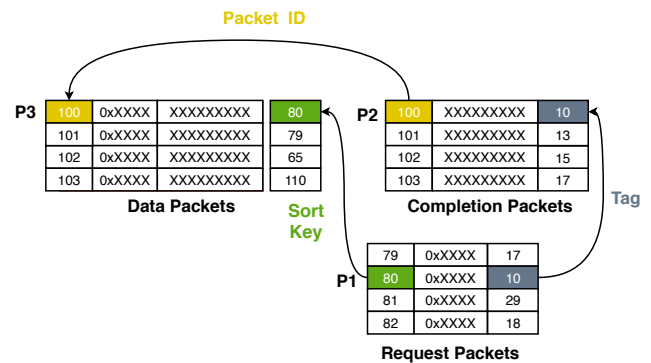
Packet ID

P3

| 100 | 0xXXXX | XXXXXXXXX |
|---|---|---|
| 101 | 0xXXXX | XXXXXXXXX |
| 102 | 0xXXXX | XXXXXXXXX |
| 103 | 0xXXXX | XXXXXXXXX |

Data Packets

| 80 |
|---|
| 79 |
| 65 |
| 110 |

Sort Key

P2

| 100 | XXXXXXXXX | 10 |
|---|---|---|
| 101 | XXXXXXXXX | 13 |
| 102 | XXXXXXXXX | 15 |
| 103 | XXXXXXXXX | 17 |

Completion Packets

Tag

P1

| 79 | 0xXXXX | 17 |
|---|---|---|
| 80 | 0xXXXX | 10 |
| 81 | 0xXXXX | 29 |
| 82 | 0xXXXX | 18 |

Request Packets